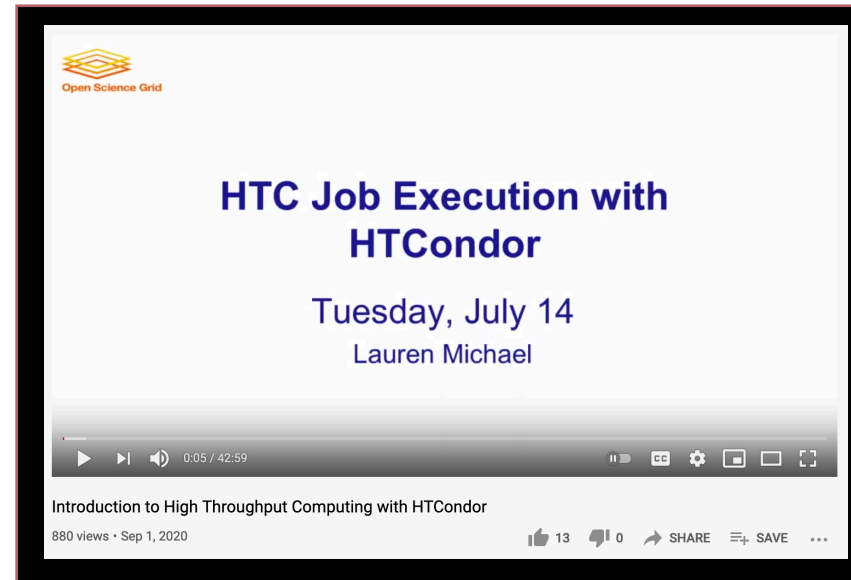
Open Science Grid

HTC Job Execution with HTCondor

Tuesday, July 14
Lauren Michael

0:05 / 42:59

CC

Introduction to High Throughput Computing with HTCondor

880 views • Sep 1, 2020

13 0 SHARE SAVE ...